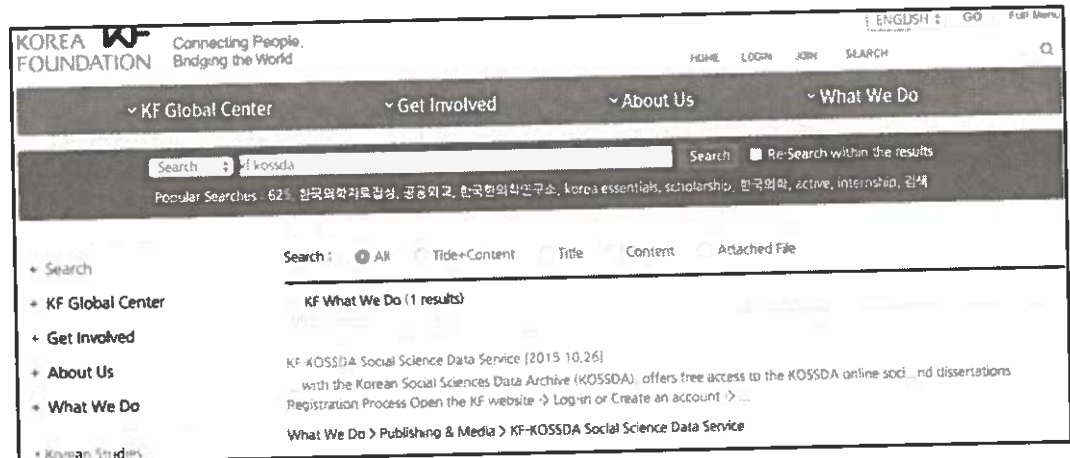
KOREA KF FOUNDATION Connecting People, Bridging the World

ENGLISH GO Full Menu

HOME LOGIN JOIN SEARCH

KF Global Center Get Involved About Us What We Do

Search kf kossda Search Re-Search within the results

Popular Searches : 625, 한국의학자료집성, 공공외교, 한국한의학연구소, korea essentials, scholarship, 한국의학, active, internship, 검색

Search

KF Global Center

Get Involved

About Us

What We Do

Korean Studies

Search : All Title+Content Title Content Attached File

KF What We Do (1 results)

KF-KOSSDA Social Science Data Service [2015.10.26]

... with the Korean Social Sciences Data Archive (KOSSDA), offers free access to the KOSSDA online soci... nd dissertations Registration Process Open the KF website -> Log-in or Create an account -> ...

What We Do > Publishing & Media > KF-KOSSDA Social Science Data Service